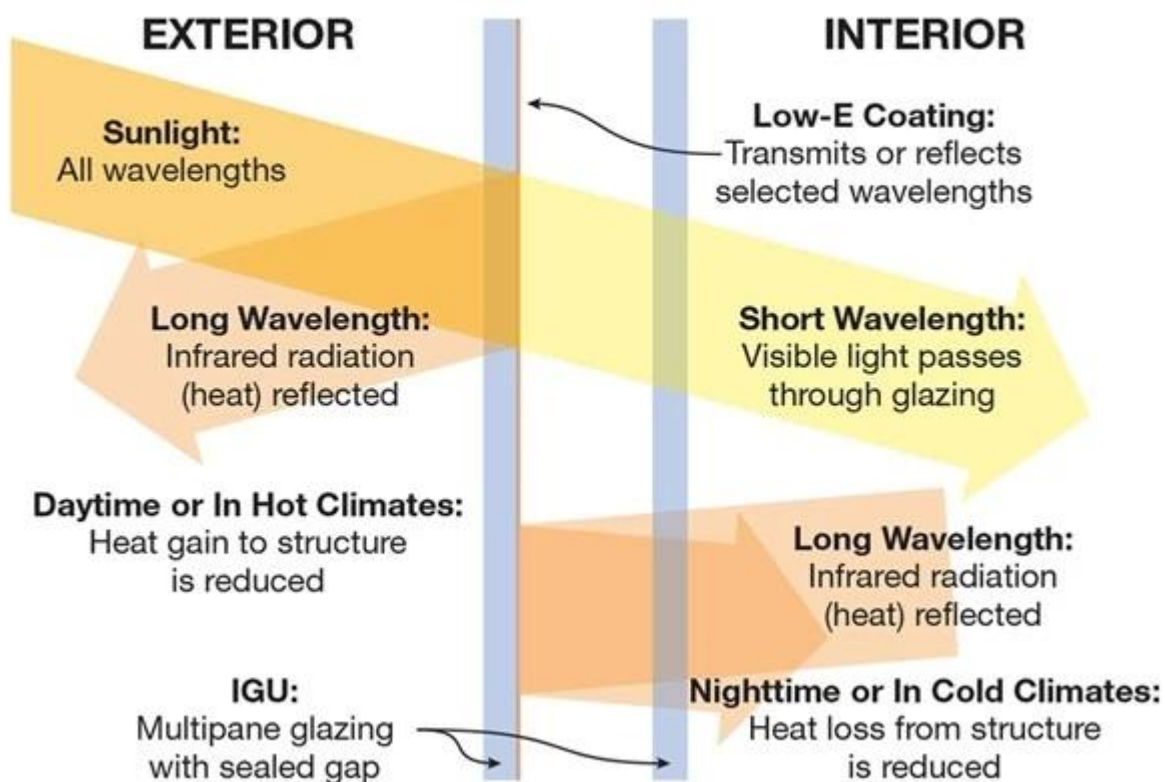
EXTERIOR

INTERIOR

Sunlight:
All wavelengths

Low-E Coating:
Transmits or reflects selected wavelengths

Long Wavelength:
Infrared radiation (heat) reflected

Short Wavelength:
Visible light passes through glazing

Daytime or In Hot Climates:
Heat gain to structure is reduced

Long Wavelength:
Infrared radiation (heat) reflected

IGU:
Multipane glazing with sealed gap

Nighttime or In Cold Climates:
Heat loss from structure is reduced